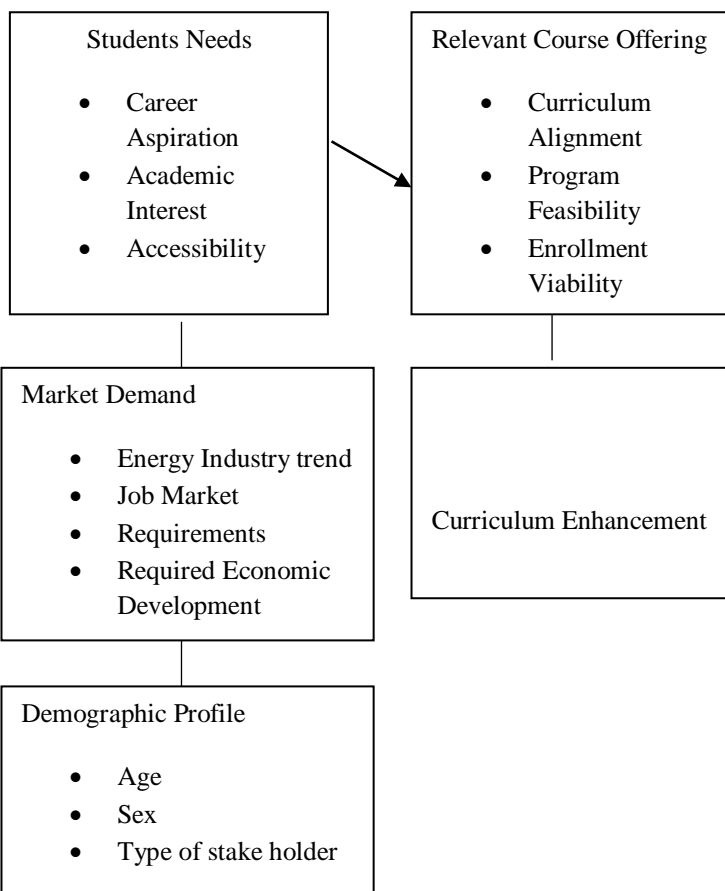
Students Needs

- Career Aspiration
- Academic Interest
- Accessibility

Relevant Course Offering

- Curriculum Alignment
- Program Feasibility
- Enrollment Viability

Market Demand

- Energy Industry trend
- Job Market
- Requirements
- Required Economic Development

Curriculum Enhancement

Demographic Profile

- Age
- Sex
- Type of stake holder